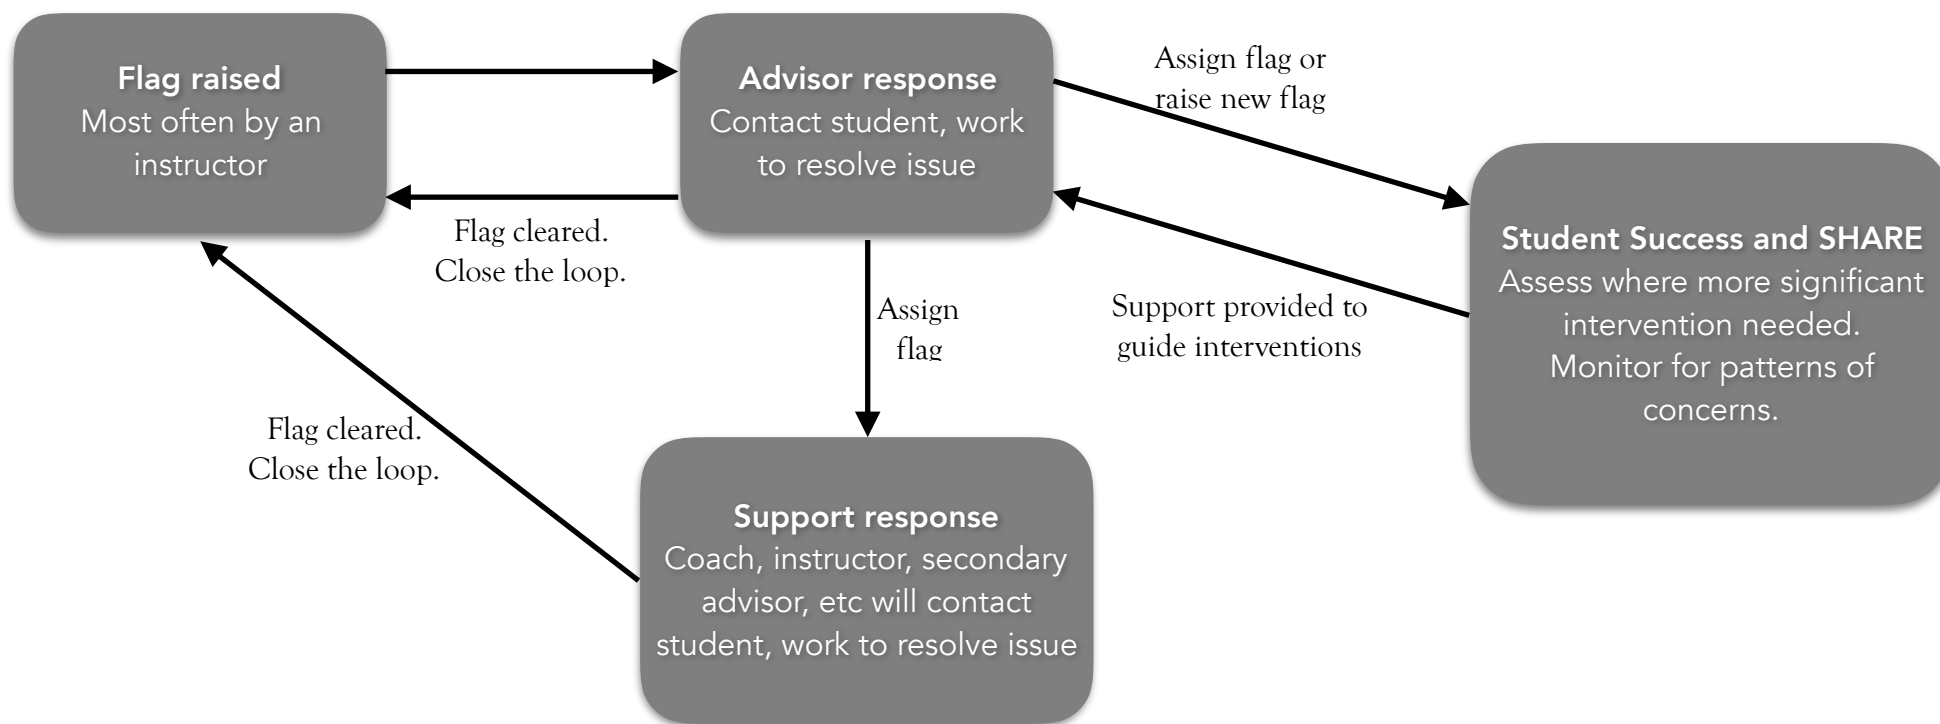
**Flag raised**
Most often by an instructor

**Advisor response**
Contact student, work to resolve issue

Assign flag or raise new flag

Flag cleared. Close the loop.

**Student Success and SHARE**
Assess where more significant intervention needed. Monitor for patterns of concerns.

Assign flag

Support provided to guide interventions

Flag cleared. Close the loop.

**Support response**
Coach, instructor, secondary advisor, etc will contact student, work to resolve issue